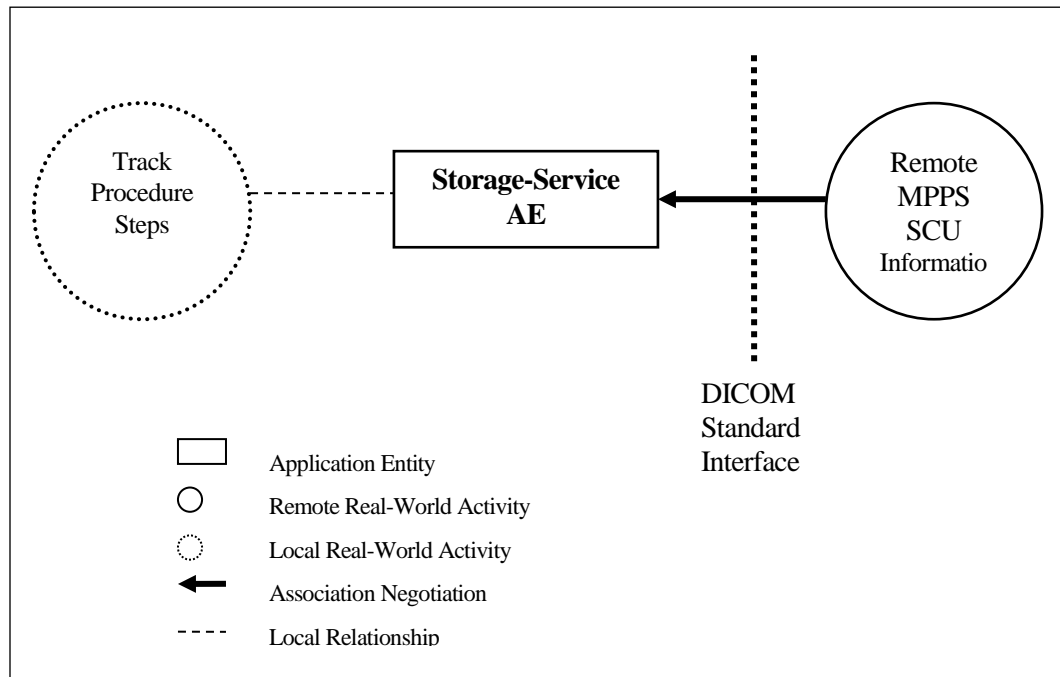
Track Procedure Steps

Storage-Service AE

Remote MPPS SCU Informatio

DICOM Standard Interface

Application Entity

Remote Real-World Activity

Local Real-World Activity

Association Negotiation

Local Relationship